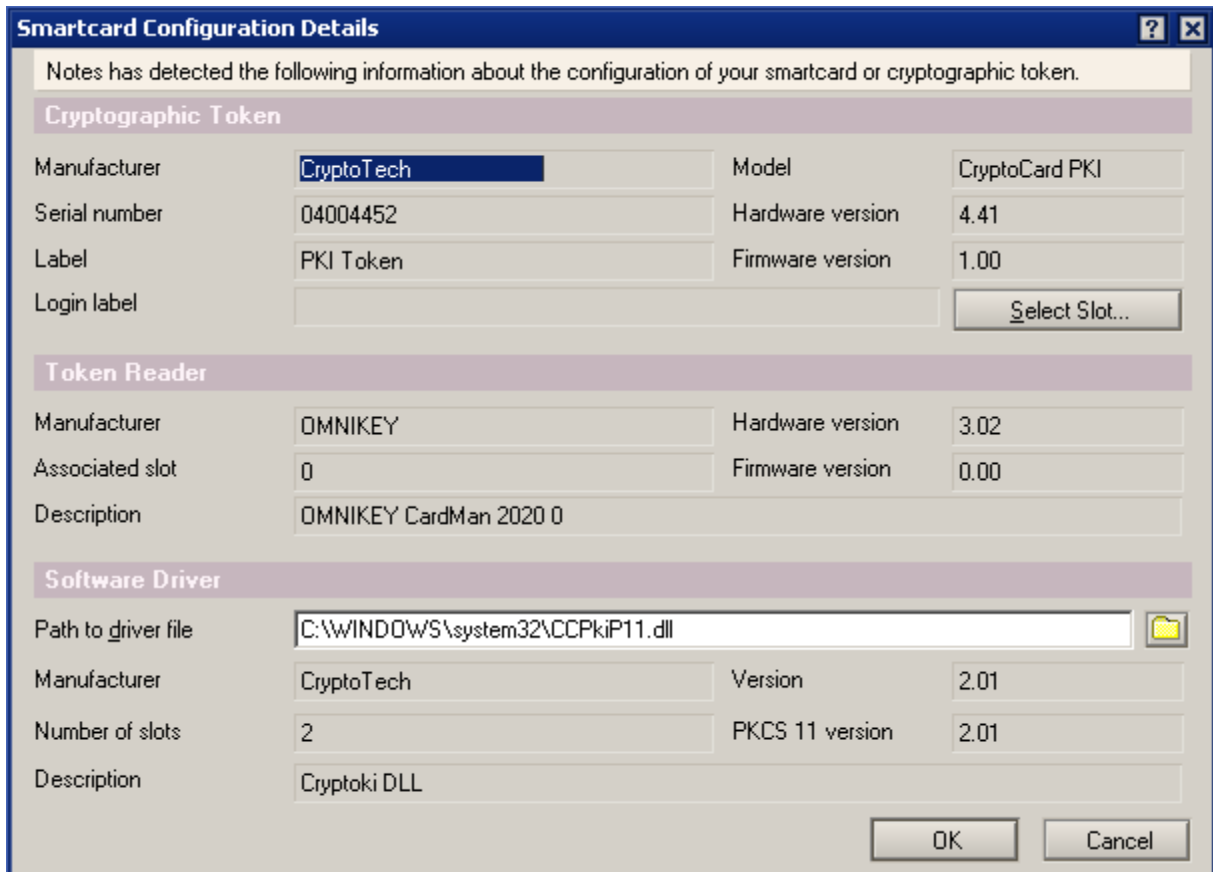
Smartcard Configuration Details

?

Notes has detected the following information about the configuration of your smartcard or cryptographic token.

Cryptographic Token

Manufacturer CryptoTech

Model CryptoCard PKI

Serial number 04004452

Hardware version 4.41

Label PKI Token

Firmware version 1.00

Login label

Select Slot...

Token Reader

Manufacturer OMNIKEY

Hardware version 3.02

Associated slot 0

Firmware version 0.00

Description OMNIKEY CardMan 2020 0

Software Driver

Path to driver file C:\WINDOWS\system32\CCPkiP11.dll

Manufacturer CryptoTech

Version 2.01

Number of slots 2

PKCS 11 version 2.01

Description Cryptoki DLL

OK

Cancel